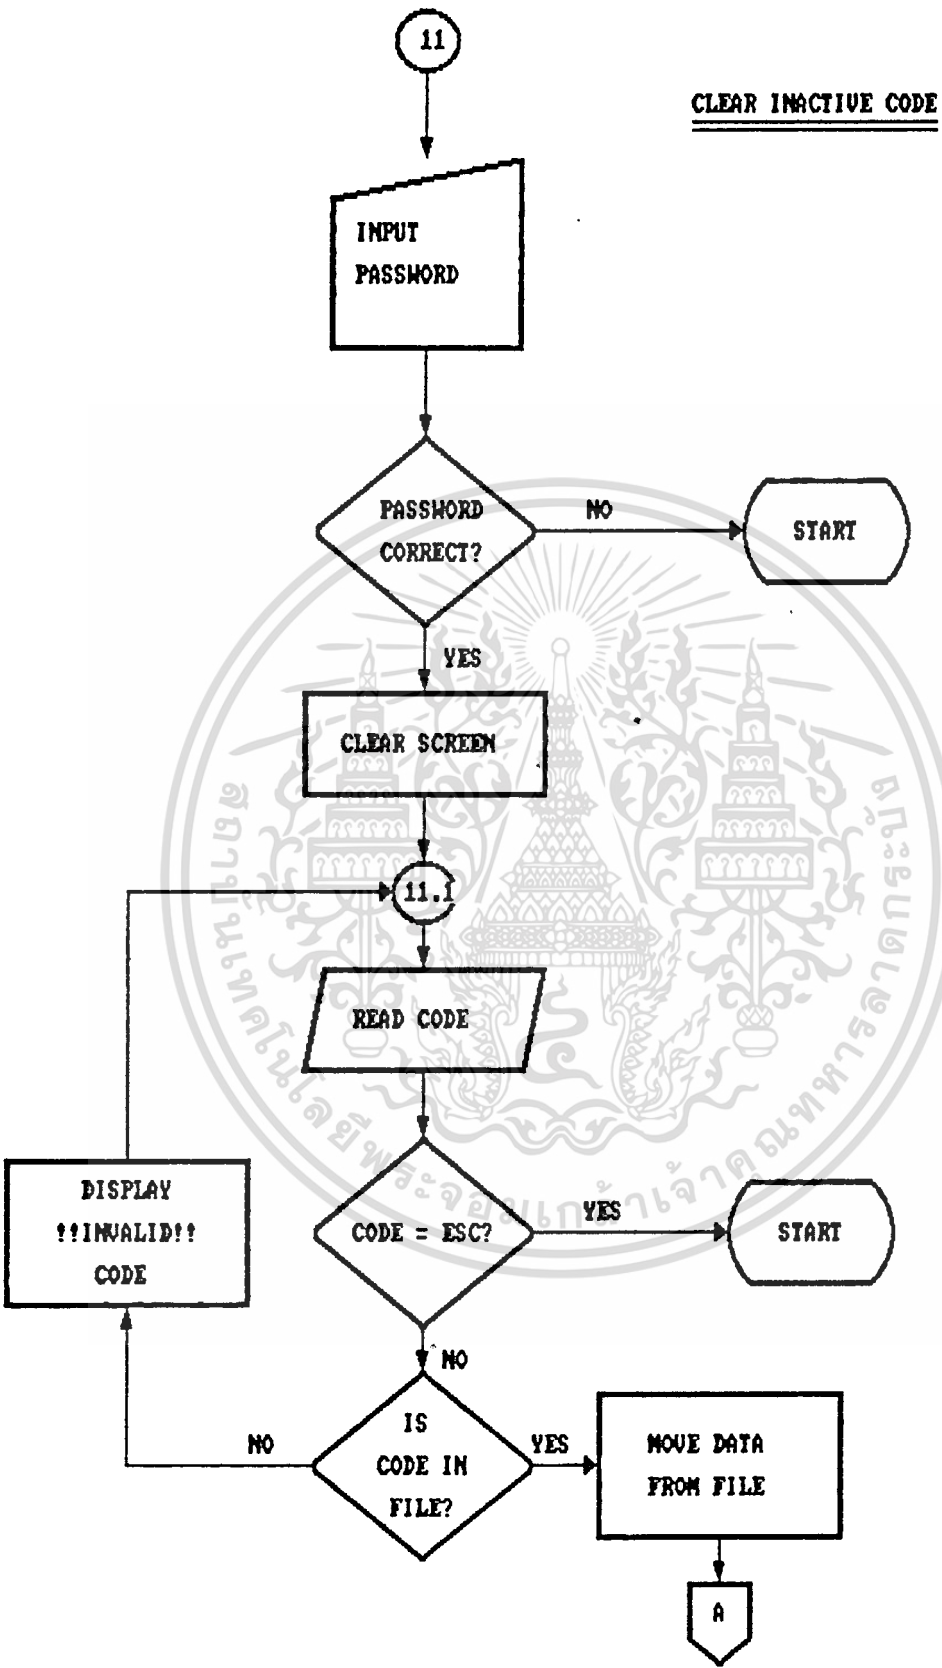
11

CLEAR INACTIVE CODE

INPUT PASSWORD

PASSWORD CORRECT?

NO

START

YES

CLEAR SCREEN

11.1

READ CODE

CODE = ESC?

YES

START

DISPLAY !!INVALID!! CODE

NO

IS CODE IN FILE?

NO

YES

MOVE DATA FROM FILE

A